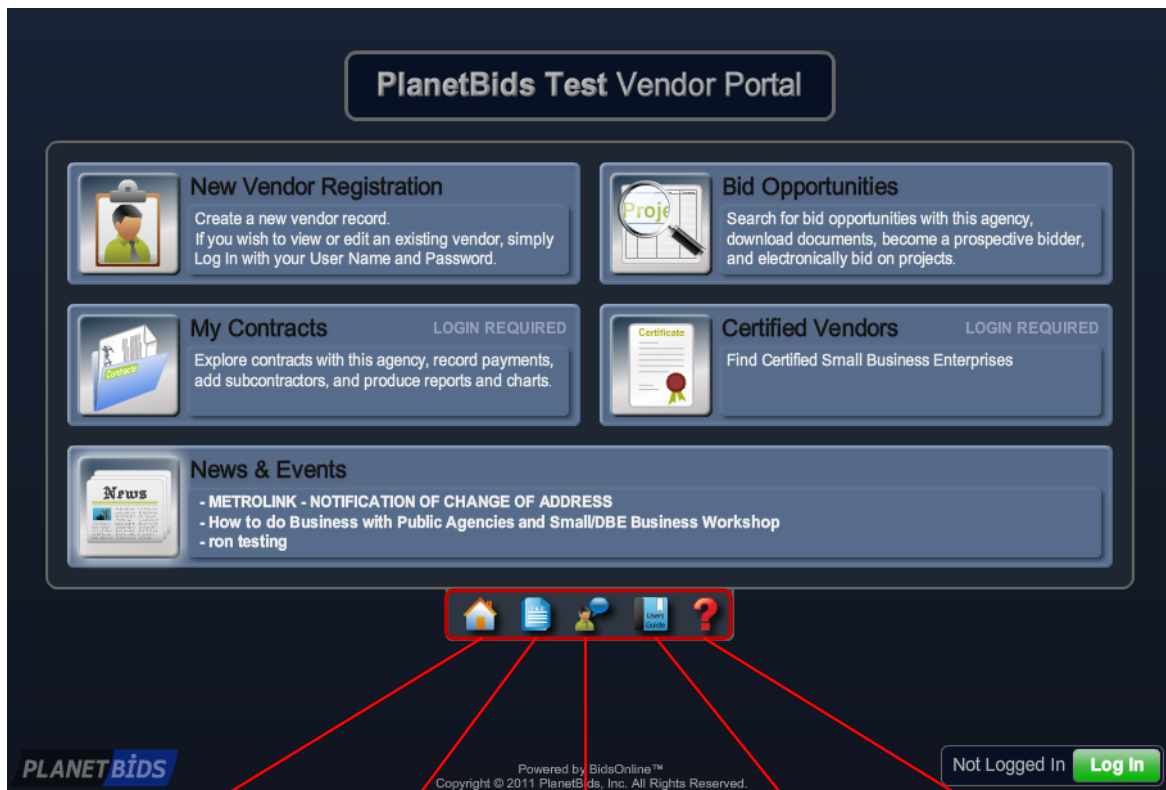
PlanetBids Test Vendor Portal

New Vendor Registration
Create a new vendor record.
If you wish to view or edit an existing vendor, simply Log In with your User Name and Password.

Bid Opportunities
Search for bid opportunities with this agency, download documents, become a prospective bidder, and electronically bid on projects.

My Contracts LOGIN REQUIRED
Explore contracts with this agency, record payments, add subcontractors, and produce reports and charts.

Certified Vendors LOGIN REQUIRED
Find Certified Small Business Enterprises

News & Events
- METROLINK - NOTIFICATION OF CHANGE OF ADDRESS
- How to do Business with Public Agencies and Small/DBE Business Workshop
- ron testing

PLANET BIDS
Powered by BidsOnline™
Copyright © 2011 PlanetBids, Inc. All Rights Reserved.
Not Logged In Log In